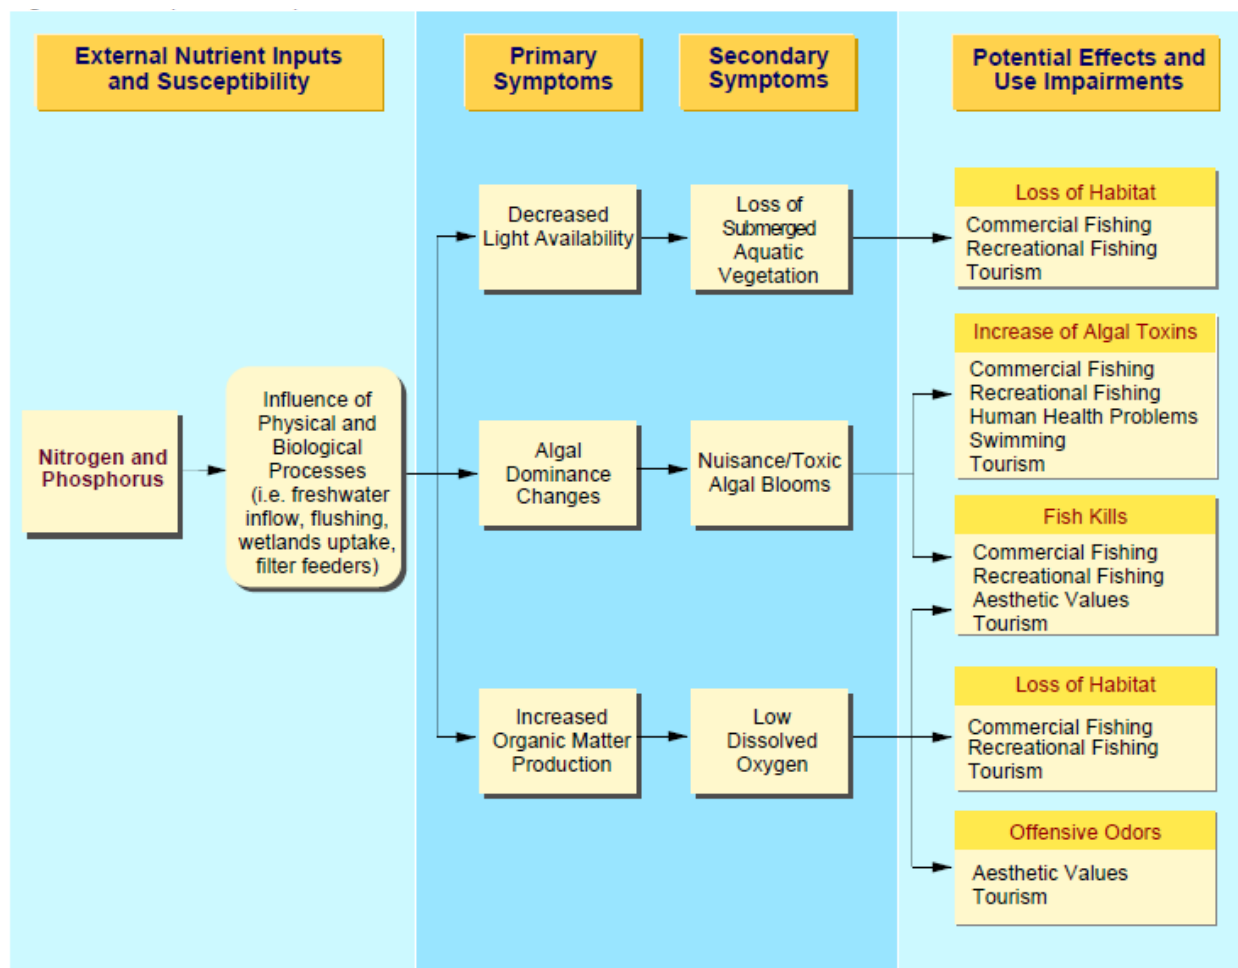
External Nutrient Inputs and Susceptibility

Primary Symptoms

Secondary Symptoms

Potential Effects and Use Impairments

Nitrogen and Phosphorus

Influence of Physical and Biological Processes (i.e. freshwater inflow, flushing, wetlands uptake, filter feeders)

Decreased Light Availability

Loss of Submerged Aquatic Vegetation

Algal Dominance Changes

Nuisance/Toxic Algal Blooms

Increased Organic Matter Production

Low Dissolved Oxygen

Loss of Habitat
Commercial Fishing
Recreational Fishing
Tourism

Increase of Algal Toxins
Commercial Fishing
Recreational Fishing
Human Health Problems
Swimming
Tourism

Fish Kills
Commercial Fishing
Recreational Fishing
Aesthetic Values
Tourism

Loss of Habitat
Commercial Fishing
Recreational Fishing
Tourism

Offensive Odors
Aesthetic Values
Tourism